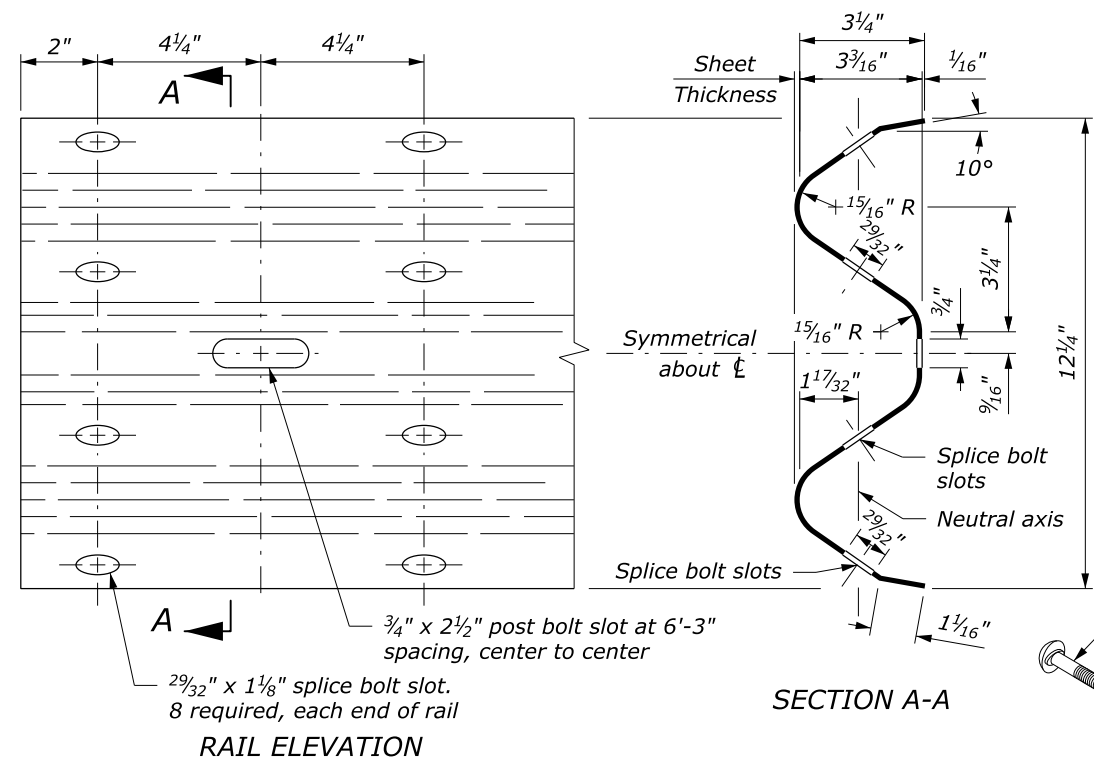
2"
$4\frac{1}{4}$"
$4\frac{1}{4}$"
A
A

$\frac{3}{4}$" x $2\frac{1}{2}$" post bolt slot at 6'-3" spacing, center to center

$\frac{29}{32}$" x $1\frac{1}{8}$" splice bolt slot. 8 required, each end of rail

RAIL ELEVATION

$3\frac{1}{4}$"
$3\frac{3}{16}$"
$\frac{1}{16}$"
Sheet Thickness
10°
$\frac{15}{16}$" R
$\frac{29}{32}$"
$3\frac{1}{4}$"
$\frac{3}{4}$"
$\frac{15}{16}$" R
Symmetrical about ℄
$1\frac{17}{32}$"
$\frac{9}{16}$"
$12\frac{1}{4}$"
Splice bolt slots
Neutral axis
$\frac{29}{32}$"
Splice bolt slots
$1\frac{1}{16}$"

SECTION A-A